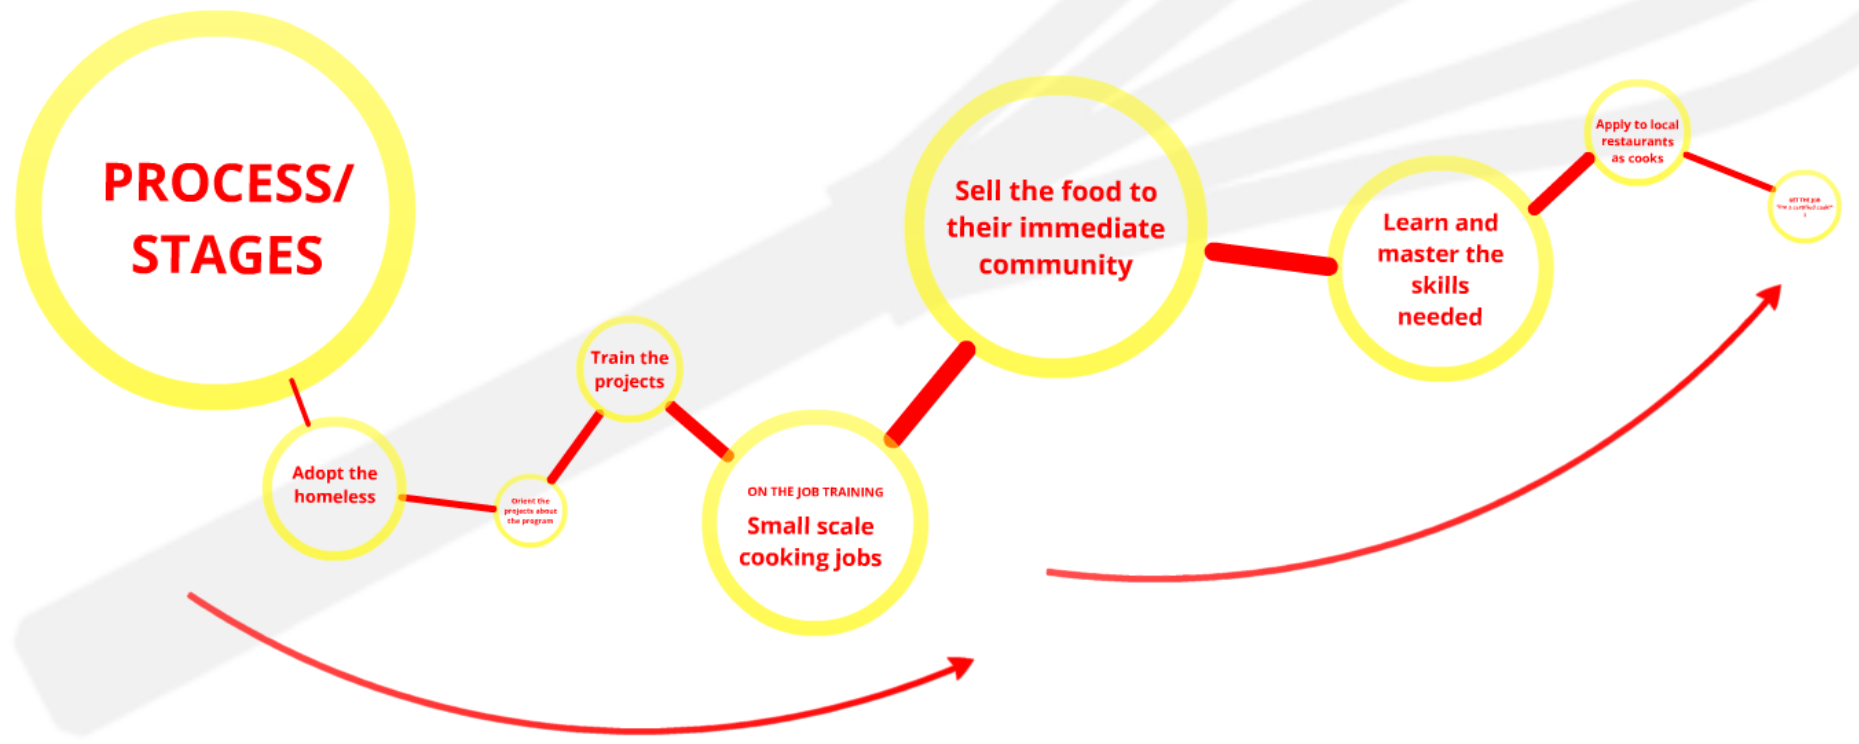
PROCESS/ STAGES

Adopt the homeless

Orient the projects about the program

Train the projects

ON THE JOB TRAINING

Small scale cooking jobs

Sell the food to their immediate community

Learn and master the skills needed

Apply to local restaurants as cooks

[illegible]